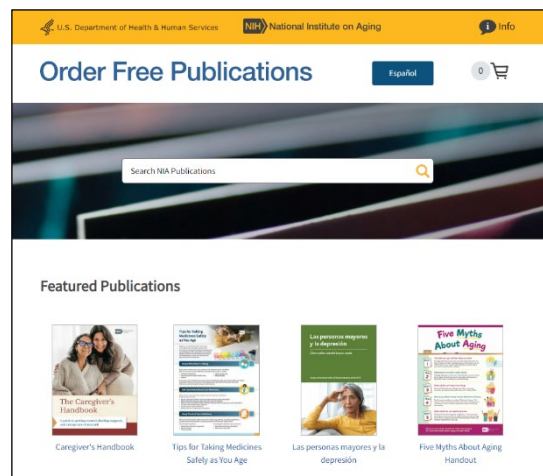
U.S. Department of Health & Human Services NIH National Institute on Aging Info

Order Free Publications

Español

0

Search NIA Publications

Featured Publications

The Caregiver's Handbook

Tips for Taking Medicines Safely as You Age

Las personas mayores y la depresión

Five Myths About Aging

Caregiver's Handbook

Tips for Taking Medicines Safely as You Age

Las personas mayores y la depresión

Five Myths About Aging Handout